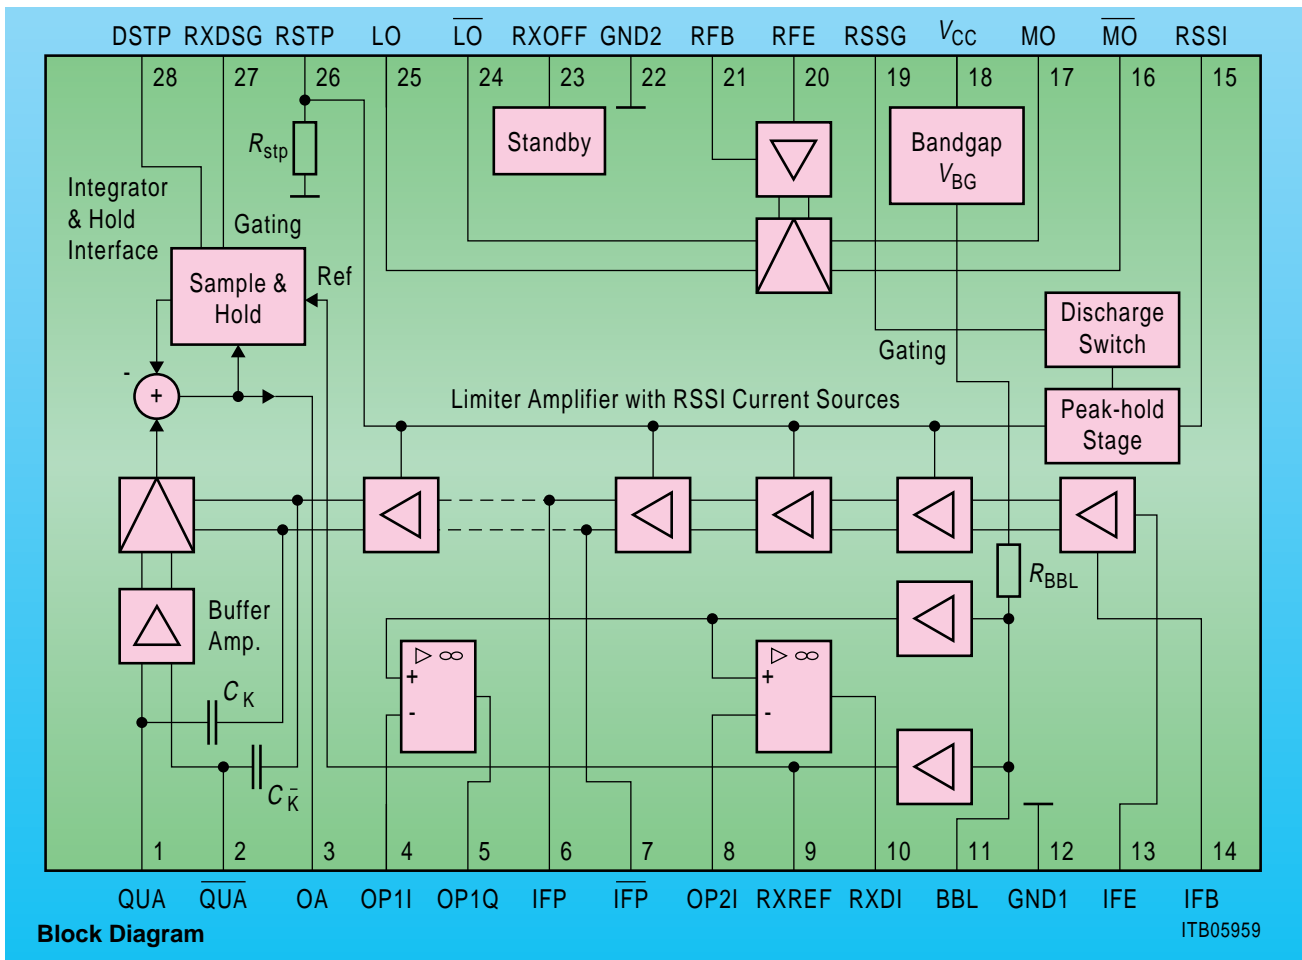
DSTP RXDSG RSTP LO $\overline{LO}$ RXOFF GND2 RFB RFE RSSG $V_{CC}$ MO $\overline{MO}$ RSSI

28 27 26 25 24 23 22 21 20 19 18 17 16 15

$R_{stp}$

Standby

Bandgap $V_{BG}$

Integrator & Hold Interface

Gating

Sample & Hold

Ref

Discharge Switch

Gating

-

+

Limiter Amplifier with RSSI Current Sources

Peak-hold Stage

$R_{BBL}$

Buffer Amp.

$\triangleright \infty$

+

-

$\triangleright \infty$

+

-

$C_K$

$C_{\bar{K}}$

1 2 3 4 5 6 7 8 9 10 11 12 13 14

QUA $\overline{QUA}$ OA OP1I OP1Q IFP $\overline{IFP}$ OP2I RXREF RXDI BBL GND1 IFE IFB

Block Diagram

ITB05959